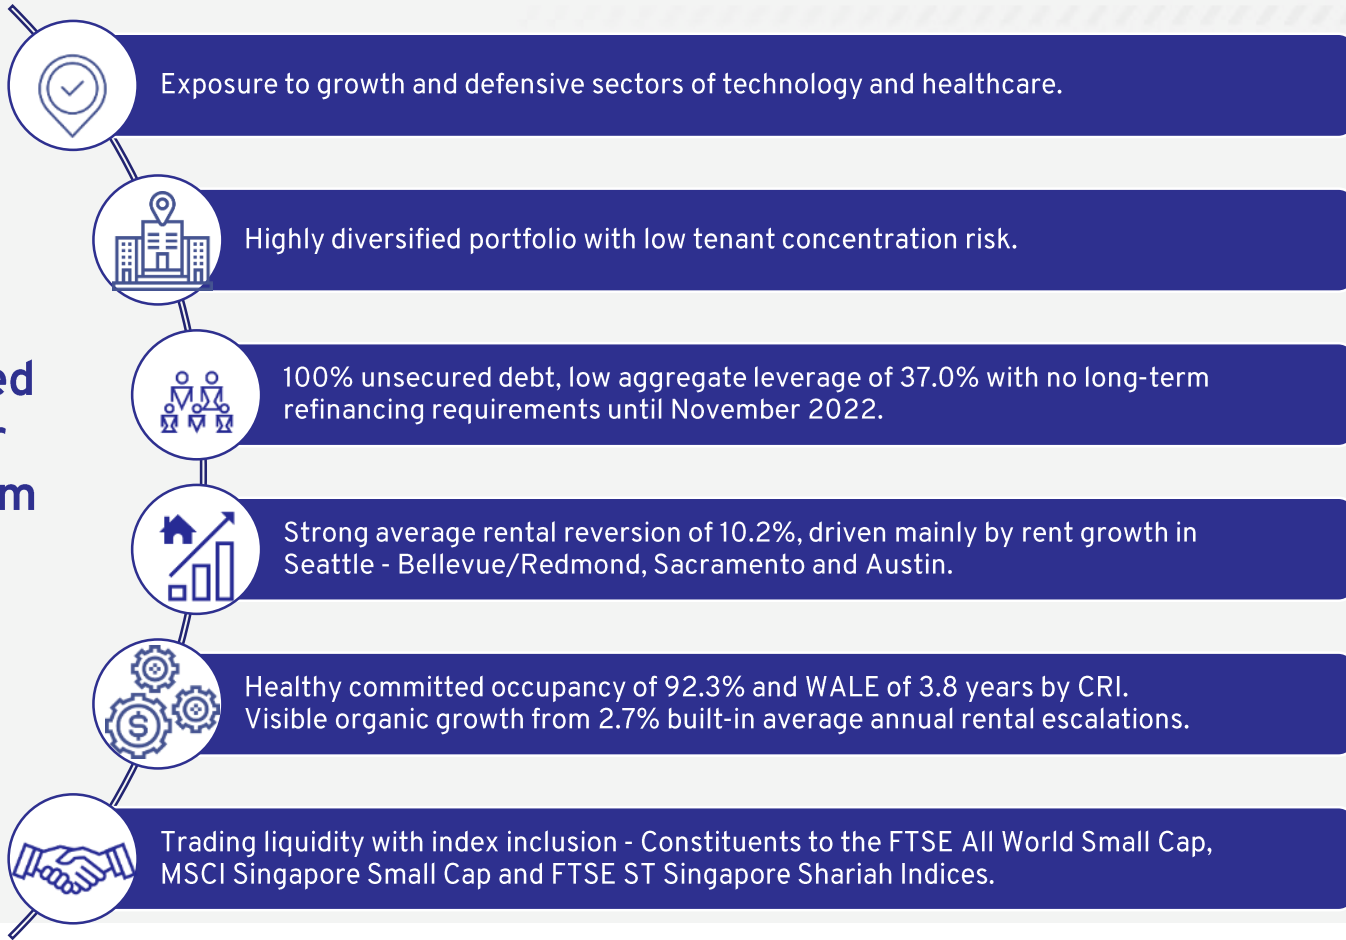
ed
-
m

Exposure to growth and defensive sectors of technology and healthcare.

Highly diversified portfolio with low tenant concentration risk.

100% unsecured debt, low aggregate leverage of 37.0% with no long-term refinancing requirements until November 2022.

Strong average rental reversion of 10.2%, driven mainly by rent growth in Seattle - Bellevue/Redmond, Sacramento and Austin.

Healthy committed occupancy of 92.3% and WALE of 3.8 years by CRI. Visible organic growth from 2.7% built-in average annual rental escalations.

Trading liquidity with index inclusion - Constituents to the FTSE All World Small Cap, MSCI Singapore Small Cap and FTSE ST Singapore Shariah Indices.